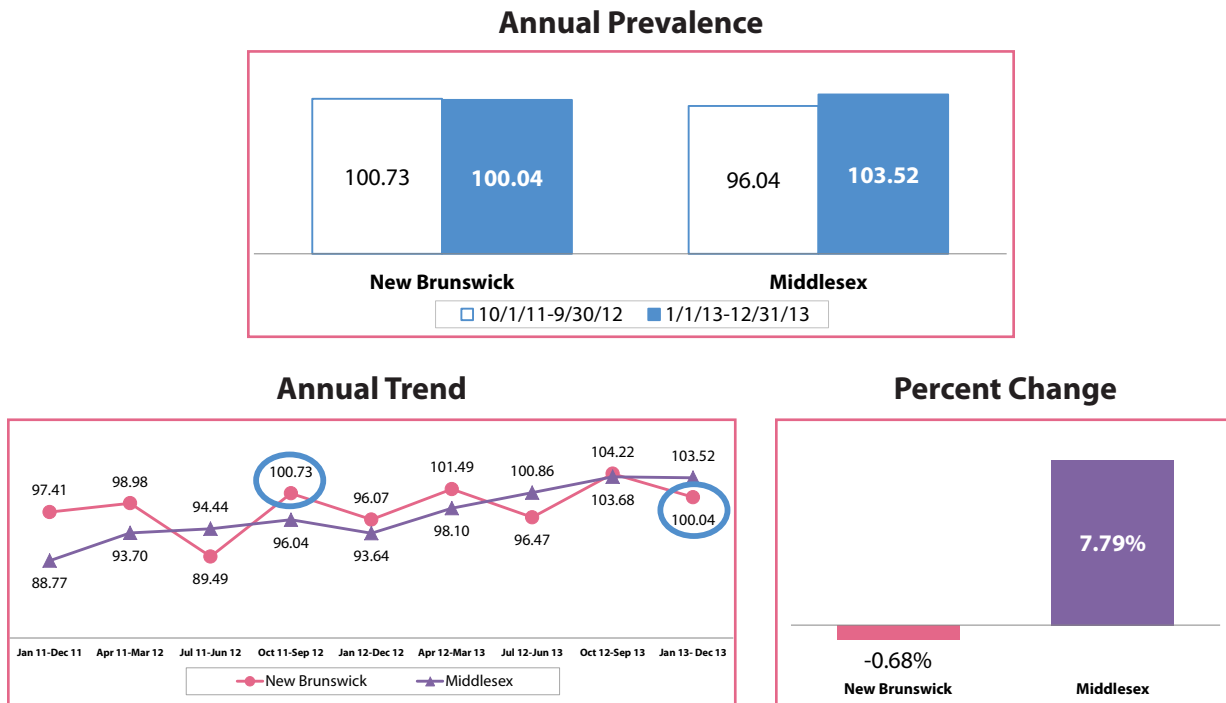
Annual Prevalence

100.73
100.04
96.04
103.52

New Brunswick
Middlesex

10/1/11-9/30/12
1/1/13-12/31/13

Annual Trend

97.41
98.98
94.44
100.73
96.07
101.49
100.86
104.22
103.52
88.77
93.70
89.49
96.04
93.64
98.10
96.47
103.68
100.04

Jan 11-Dec 11
Apr 11-Mar 12
Jul 11-Jun 12
Oct 11-Sep 12
Jan 12-Dec 12
Apr 12-Mar 13
Jul 12-Jun 13
Oct 12-Sep 13
Jan 13- Dec 13

New Brunswick
Middlesex

Percent Change

7.79%
-0.68%

New Brunswick
Middlesex